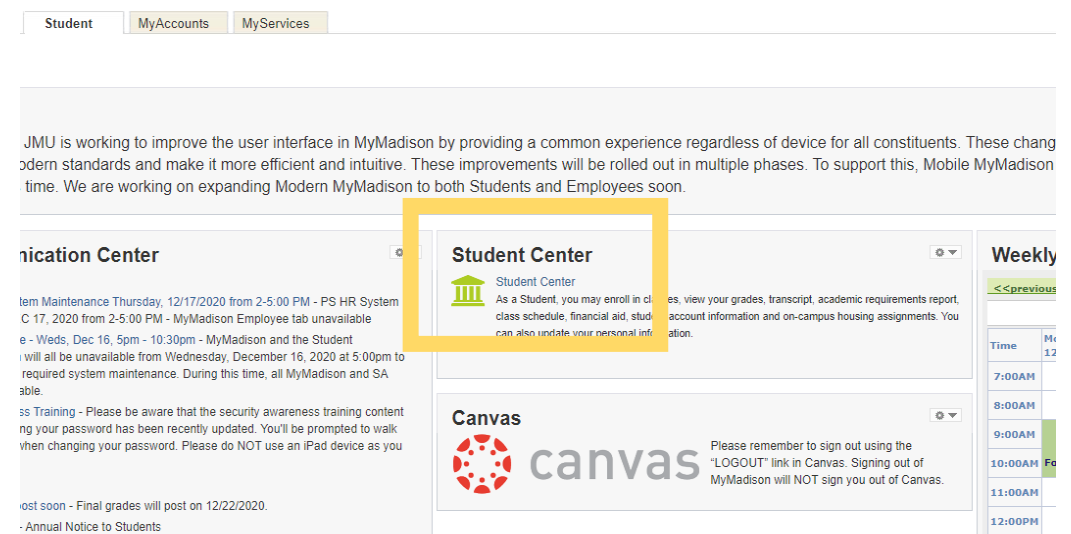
Student MyAccounts MyServices

JMU is working to improve the user interface in MyMadison by providing a common experience regardless of device for all constituents. These chang odern standards and make it more efficient and intuitive. These improvements will be rolled out in multiple phases. To support this, Mobile MyMadison time. We are working on expanding Modern MyMadison to both Students and Employees soon.

nication Center

tem Maintenance Thursday, 12/17/2020 from 2-5:00 PM - PS HR System C 17, 2020 from 2-5:00 PM - MyMadison Employee tab unavailable

e - Weds, Dec 16, 5pm - 10:30pm - MyMadison and the Student will all be unavailable from Wednesday, December 16, 2020 at 5:00pm to required system maintenance. During this time, all MyMadison and SA able.

ss Training - Please be aware that the security awareness training content ng your password has been recently updated. You'll be prompted to walk when changing your password. Please do NOT use an iPad device as you

ost soon - Final grades will post on 12/22/2020.

- Annual Notice to Students

Student Center

Student Center
As a Student, you may enroll in cl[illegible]es, view your grades, transcript, academic requirements report, class schedule, financial aid, stud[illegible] account information and on-campus housing assignments. You can also update your personal information.

Canvas

canvas

Please remember to sign out using the "LOGOUT" link in Canvas. Signing out of MyMadison will NOT sign you out of Canvas.

Weekly

<<previous

| Time | Mo 12 |
|---|---|
| 7:00AM | |
| 8:00AM | |
| 9:00AM | |
| 10:00AM | Fo |
| 11:00AM | |
| 12:00PM | |